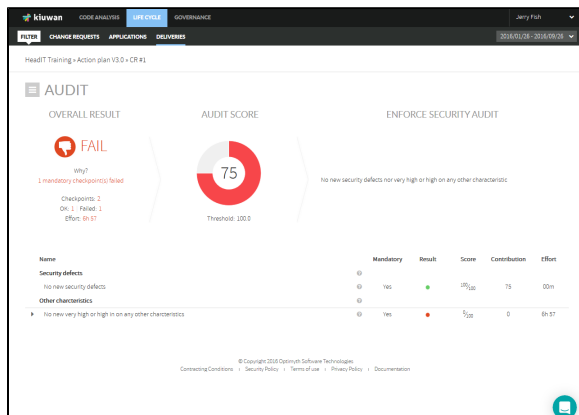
kiuwan CODE ANALYSIS LIFE CYCLE GOVERNANCE

Jerry Fish

FILTER CHANGE REQUESTS APPLICATIONS DELIVERIES

2016/01/28 - 2016/09/28

HeadIT Training » Action plan V3.0 » CR #1

AUDIT

OVERALL RESULT

FAIL

Why?
1 mandatory checkpoint(s) failed

Checkpoints: 2.
Ok: 1. Failed: 1.
Effort: 6h 57

AUDIT SCORE

75

Threshold: 100.0

ENFORCE SECURITY AUDIT

No new security defects nor very high or high on any other characteristic

| Name | | Mandatory | Result | Score | Contribution | Effort |
|---|---|---|---|---|---|---|
| Security defects | ? | | | | | |
| No new security defects | ? | Yes | ● | $^{100}/_{100}$ | 75 | 00m |
| Other charcteristics | ? | | | | | |
| No new very high or high in on any other charcteristics | ? | Yes | ● | $^{0}/_{100}$ | 0 | 6h 57 |

© Copyright 2016 Optimyth Software Technologies
Contracting Conditions | Security Policy | Terms of use | Privacy Policy | Documentation